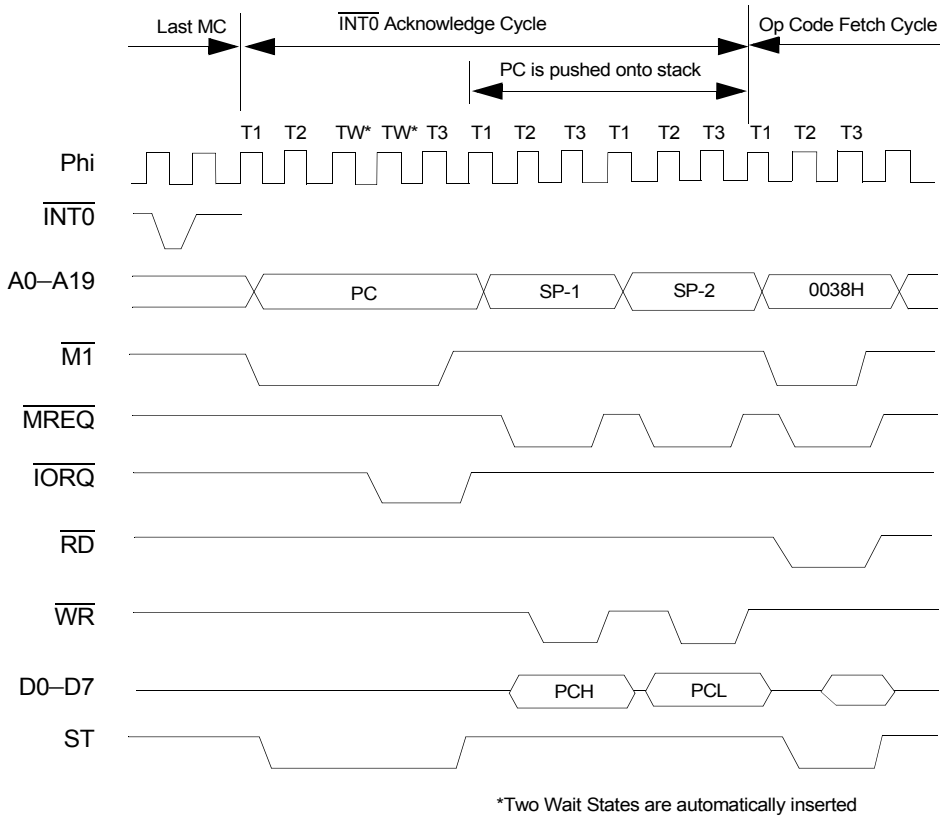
Last MC

$\overline{INT0}$ Acknowledge Cycle

Op Code Fetch Cycle

PC is pushed onto stack

T1 T2 TW* TW* T3 T1 T2 T3 T1 T2 T3 T1 T2 T3

Phi

$\overline{INT0}$

A0–A19

PC

SP-1

SP-2

0038H

$\overline{M1}$

$\overline{MREQ}$

$\overline{IORQ}$

$\overline{RD}$

$\overline{WR}$

D0–D7

PCH

PCL

ST

*Two Wait States are automatically inserted